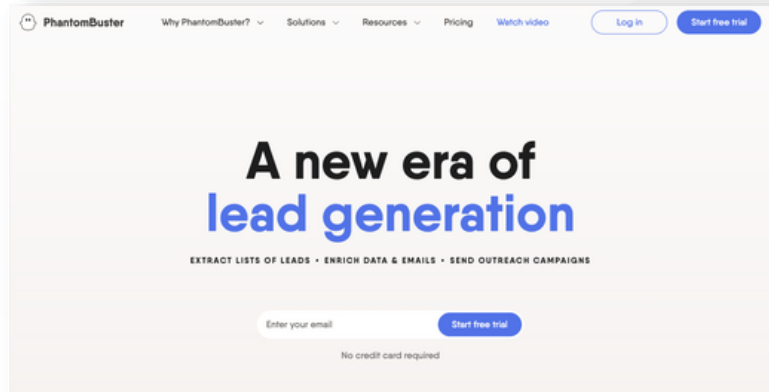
PhantomBuster Why PhantomBuster? Solutions Resources Pricing Watch video Log in Start free trial

A new era of
lead generation

EXTRACT LISTS OF LEADS • ENRICH DATA & EMAILS • SEND OUTREACH CAMPAIGNS

Enter your email Start free trial

No credit card required